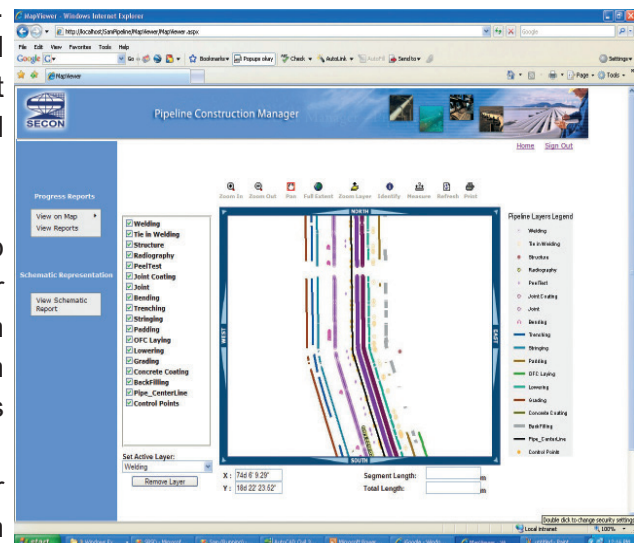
MapViewer - Windows Internet Explorer

http://localhost/SaniPipeline/MapViewer/MapViewer.aspx

Google

File Edit View Favorites Tools Help

Google G Go Bookmarks Popups okay Check AutoLink AutoFill Send to Settings

MapViewer

Page Tools

SECON

Pipeline Construction Manager

Home Sign Out

Progress Reports

View on Map
View Reports

Schematic Representation

View Schematic Report

Zoom In Zoom Out Pan Full Extent Zoom Layer Identify Measure Refresh Print

Welding
Tie in Welding
Structure
Radiography
PeelTest
Joint Coating
Joint
Bending
Trenching
Stringing
Padding
OFC Laying
Lowering
Grading
Concrete Coating
BackFilling
Pipe_CenterLine
Control Points

NORTH
WEST
EAST
SOUTH

Pipeline Layers Legend

Welding
Tie in Welding
Structure
Radiography
PeelTest
Joint Coating
Joint
Bending
Trenching
Stringing
Padding
OFC Laying
Lowering
Grading
Concrete Coating
BackFilling
Pipe_CenterLine
Control Points

Set Active Layer:
Welding
Remove Layer

X: 74d 6' 9.29"
Y: 18d 22' 23.52"

Segment Length:
Total Length:

Double click to change security settings
Local intranet 100%

start

t
d
t
d
o
r
n
n
s
r
n